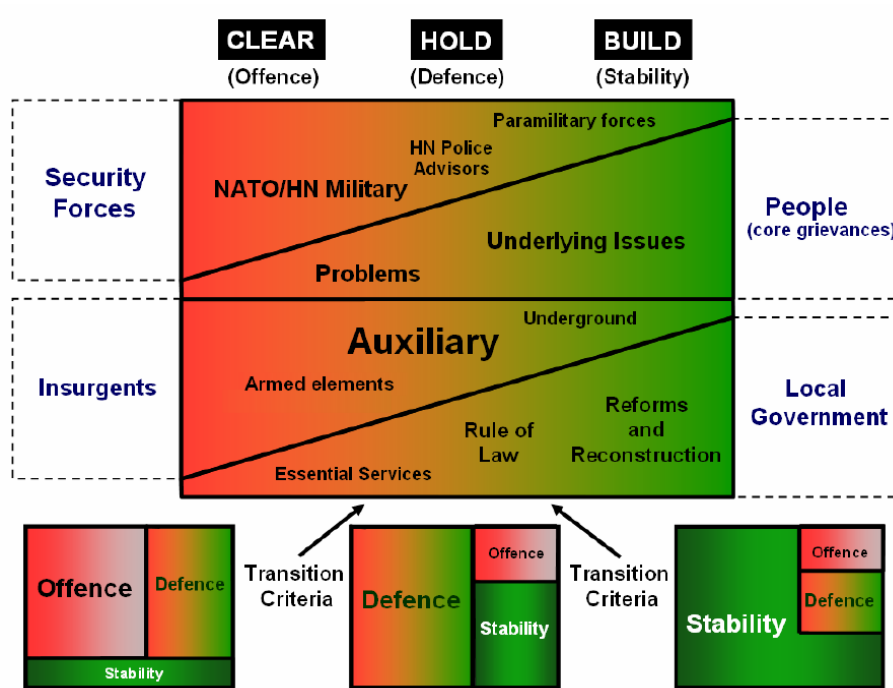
CLEAR
(Offence)

HOLD
(Defence)

BUILD
(Stability)

Security Forces

Paramilitary forces

HN Police Advisors

NATO/HN Military

Underlying Issues

Problems

People
(core grievances)

Insurgents

Underground

Auxiliary

Armed elements

Reforms and Reconstruction

Rule of Law

Essential Services

Local Government

Offence

Defence

Stability

Transition Criteria

Defence

Offence

Stability

Transition Criteria

Stability

Offence

Defence